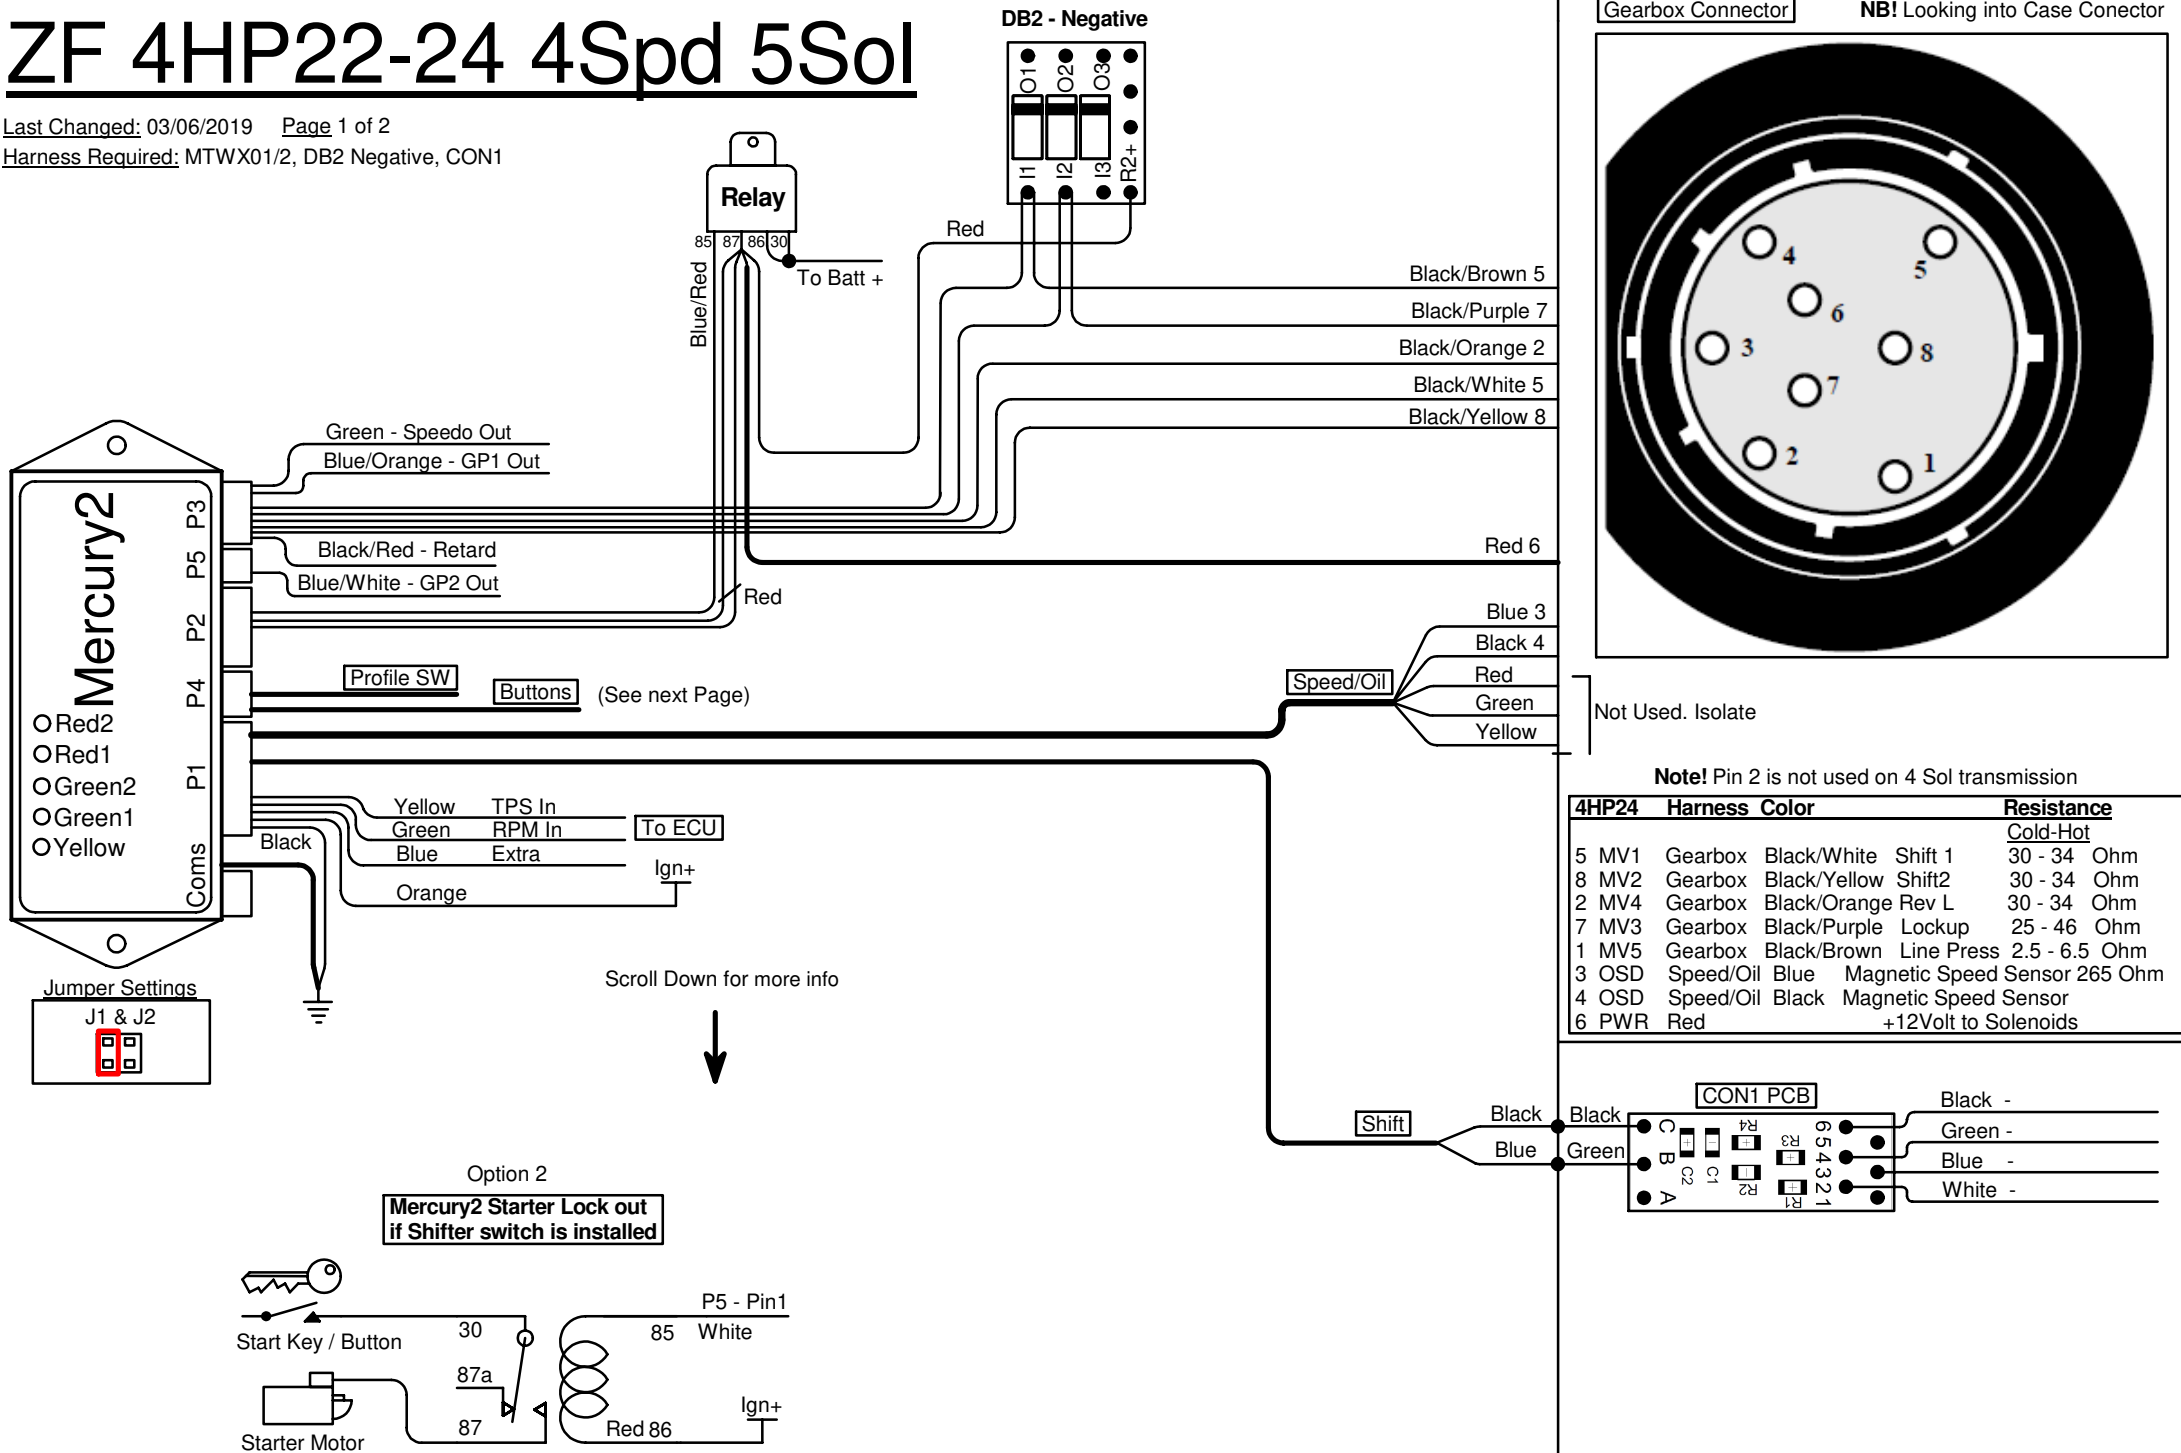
ZF 4HP22-24 4Spd 5Sol

Last Changed: 03/06/2019    Page 1 of 2
Harness Required: MTWX01/2, DB2 Negative, CON1

DB2 - Negative
O1 O2 O3
I1 I2 I3 R2+

Relay
85 87 86 30
To Batt +
Blue/Red
Red

Gearbox Connector    NB! Looking into Case Conector
4 5 6 3 8 7 2 1

Black/Brown 5
Black/Purple 7
Black/Orange 2
Black/White 5
Black/Yellow 8

Green - Speedo Out
Blue/Orange - GP1 Out
Black/Red - Retard
Blue/White - GP2 Out
Red
Red 6

Mercury2
P3 P5 P2 P4 P1 Coms
Red2
Red1
Green2
Green1
Yellow

Profile SW
Buttons
(See next Page)

Speed/Oil
Blue 3
Black 4
Red
Green
Yellow
Not Used. Isolate

Note! Pin 2 is not used on 4 Sol transmission

| 4HP24 | Harness | Color | | Resistance Cold-Hot |
|---|---|---|---|---|
| 5 MV1 | Gearbox | Black/White | Shift 1 | 30 - 34 Ohm |
| 8 MV2 | Gearbox | Black/Yellow | Shift2 | 30 - 34 Ohm |
| 2 MV4 | Gearbox | Black/Orange | Rev L | 30 - 34 Ohm |
| 7 MV3 | Gearbox | Black/Purple | Lockup | 25 - 46 Ohm |
| 1 MV5 | Gearbox | Black/Brown | Line Press | 2.5 - 6.5 Ohm |
| 3 OSD | Speed/Oil | Blue | Magnetic Speed Sensor 265 Ohm | |
| 4 OSD | Speed/Oil | Black | Magnetic Speed Sensor | |
| 6 PWR | Red | | +12Volt to Solenoids | |

Yellow TPS In
Green RPM In
Blue Extra
To ECU
Black
Ign+
Orange

Jumper Settings
J1 & J2

Scroll Down for more info

Shift
Black
Blue
Black
Green
CON1 PCB
C B A
R4 R3 R2 R1 C2 C1
6 5 4 3 2 1
Black -
Green -
Blue -
White -

Option 2
Mercury2 Starter Lock out if Shifter switch is installed

Start Key / Button
30
87a
87
Starter Motor
P5 - Pin1
85 White
Ign+
Red 86